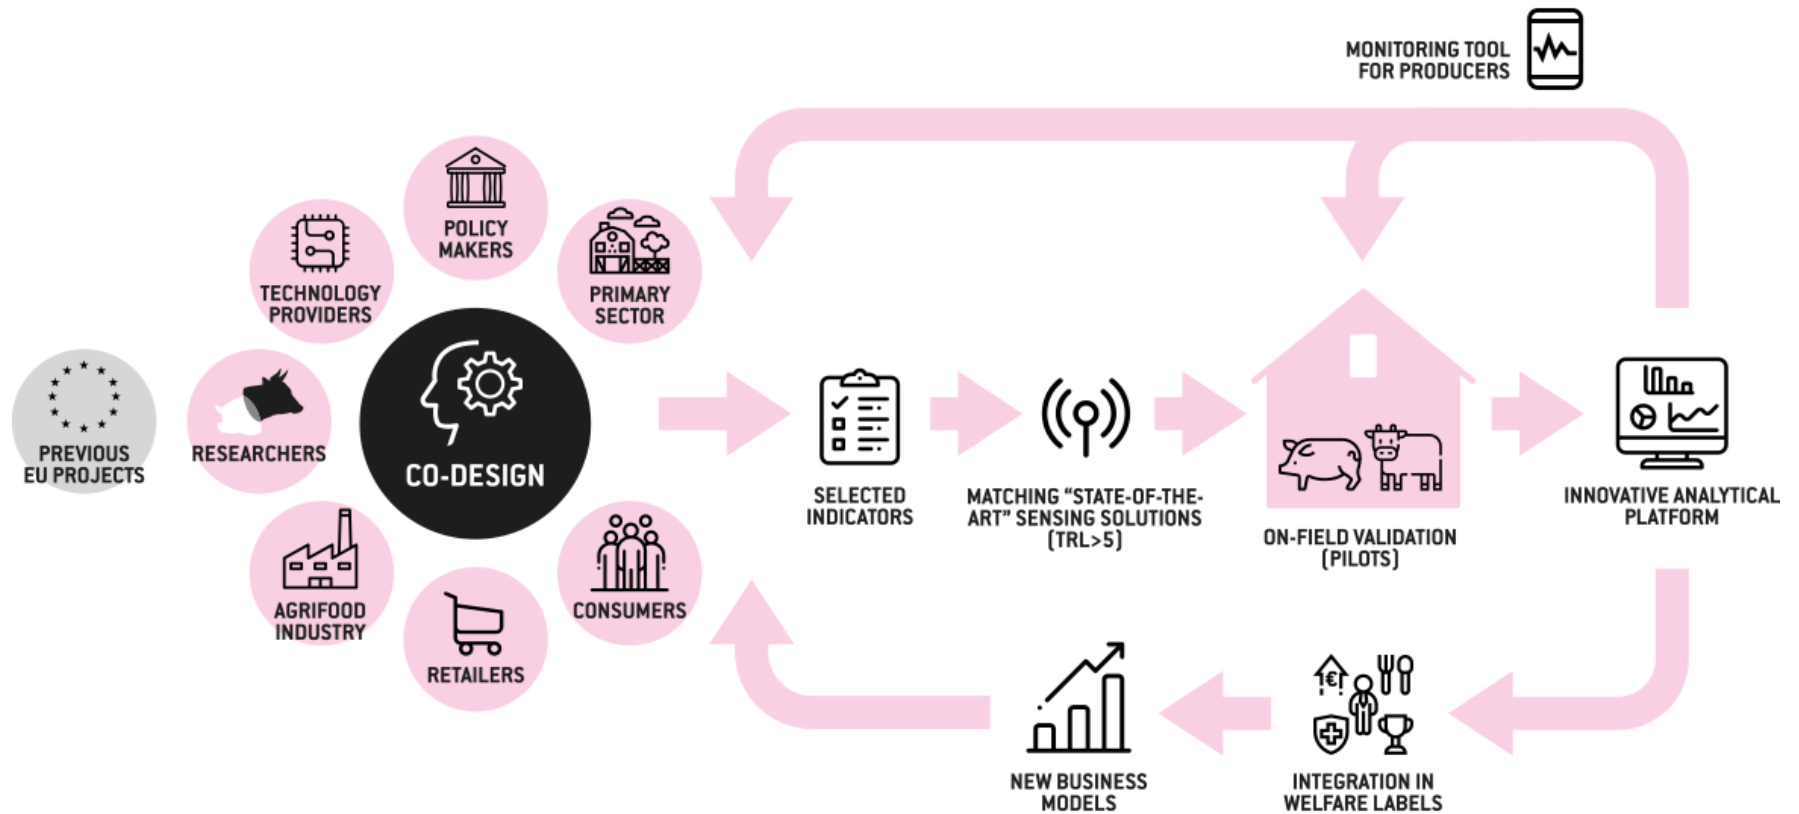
MONITORING TOOL FOR PRODUCERS

POLICY MAKERS

TECHNOLOGY PROVIDERS

PRIMARY SECTOR

PREVIOUS EU PROJECTS

RESEARCHERS

CO-DESIGN

AGRIFOOD INDUSTRY

RETAILERS

CONSUMERS

SELECTED INDICATORS

MATCHING "STATE-OF-THE-ART" SENSING SOLUTIONS (TRL>5)

ON-FIELD VALIDATION (PILOTS)

INNOVATIVE ANALYTICAL PLATFORM

NEW BUSINESS MODELS

INTEGRATION IN WELFARE LABELS